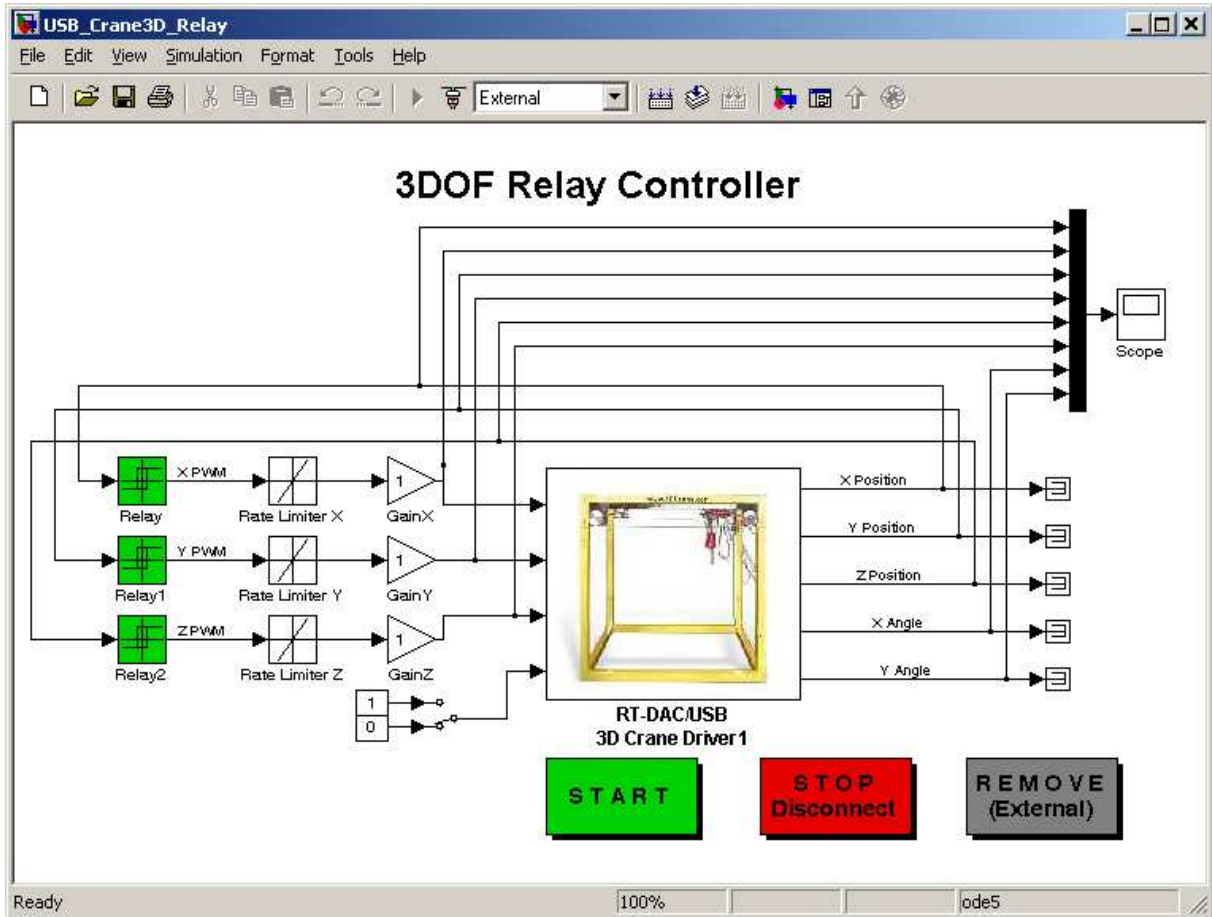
USB_Crane3D_Relay

File Edit View Simulation Format Tools Help

External

3DOF Relay Controller

Scope

X PWM

Relay

Rate Limiter X

1

GainX

Y PWM

Relay1

Rate Limiter Y

1

GainY

Z PWM

Relay2

Rate Limiter Z

1

GainZ

1

0

X Position

Y Position

Z Position

X Angle

Y Angle

RT-DAC/USB
3D Crane Driver1

START

STOP
Disconnect

REMOVE
(External)

Ready

100%

ode5